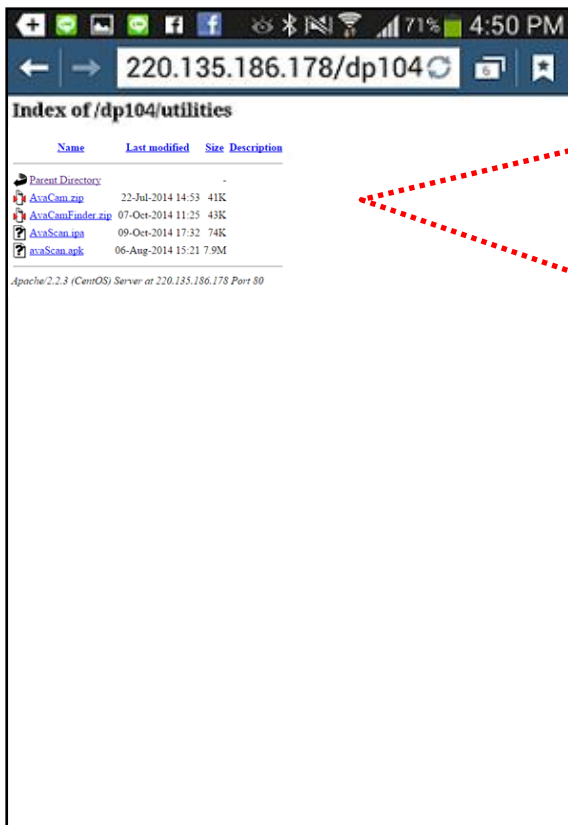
71% 4:50 PM

220.135.186.178/dp104

6

Index of /dp104/utilities

| Name | Last modified | Size | Description |
|---|---|---|---|
| Parent Directory | | - | |
| AvaCam.zip | 22-Jul-2014 14:53 | 41K | |
| AvaCamFinder.zip | 07-Oct-2014 11:25 | 43K | |
| AvaScan.ipa | 09-Oct-2014 17:32 | 74K | |
| avaScan.apk | 06-Aug-2014 15:21 | 7.9M | |

Apache/2.2.3 (CentOS) Server at 220.135.186.178 Port 80